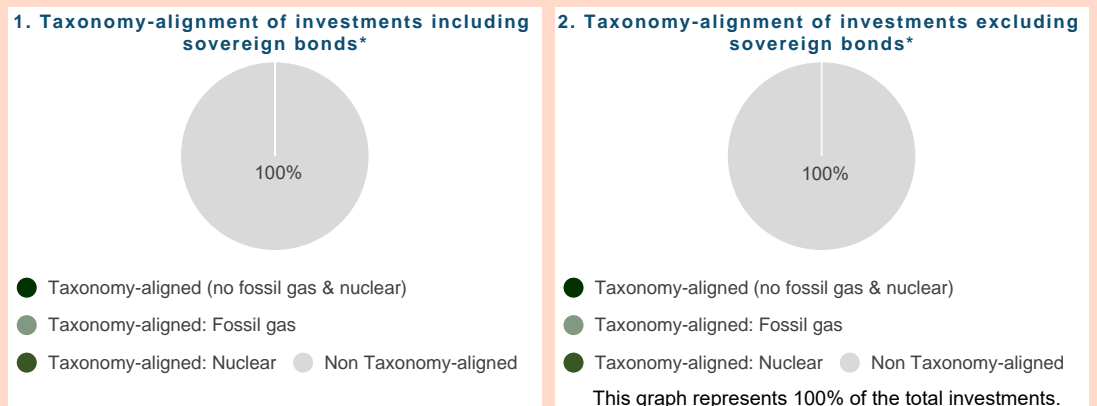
1. Taxonomy-alignment of investments including sovereign bonds*

100%

Taxonomy-aligned (no fossil gas & nuclear)

Taxonomy-aligned: Fossil gas

Taxonomy-aligned: Nuclear

Non Taxonomy-aligned

2. Taxonomy-alignment of investments excluding sovereign bonds*

100%

Taxonomy-aligned (no fossil gas & nuclear)

Taxonomy-aligned: Fossil gas

Taxonomy-aligned: Nuclear

Non Taxonomy-aligned

This graph represents 100% of the total investments.